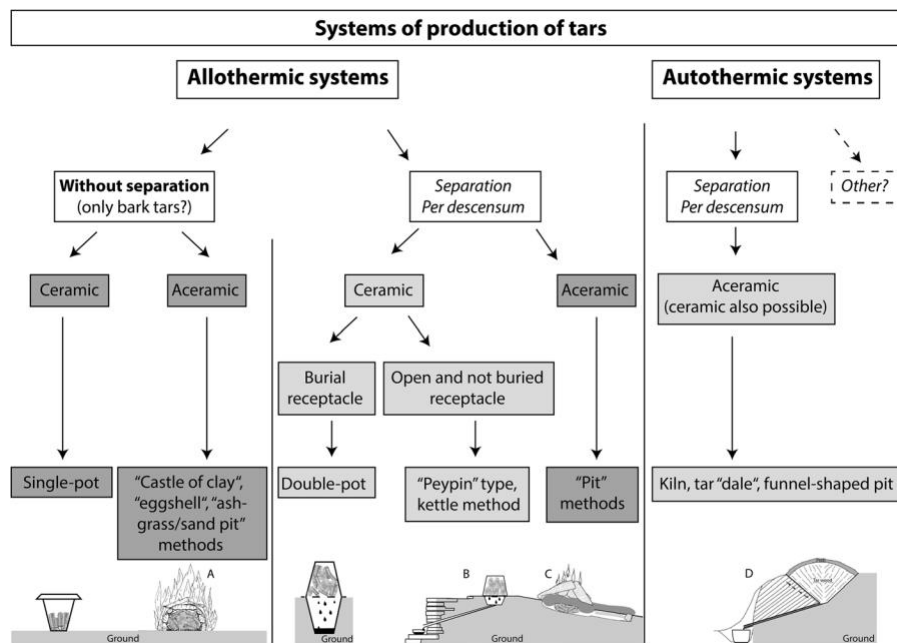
Systems of production of tars

Allothermic systems

Autothermic systems

Without separation (only bark tars?)

Separation Per descensum

Separation Per descensum

Other?

Ceramic

Aceramic

Ceramic

Aceramic

Aceramic (ceramic also possible)

Burial receptacle

Open and not buried receptacle

Single-pot

"Castle of clay", "eggshell", "ash-grass/sand pit" methods

Double-pot

"Peypin" type, kettle method

"Pit" methods

Kiln, tar "dale", funnel-shaped pit

A

B

C

D

Tar wood

Ground

Ground

Ground

Ground